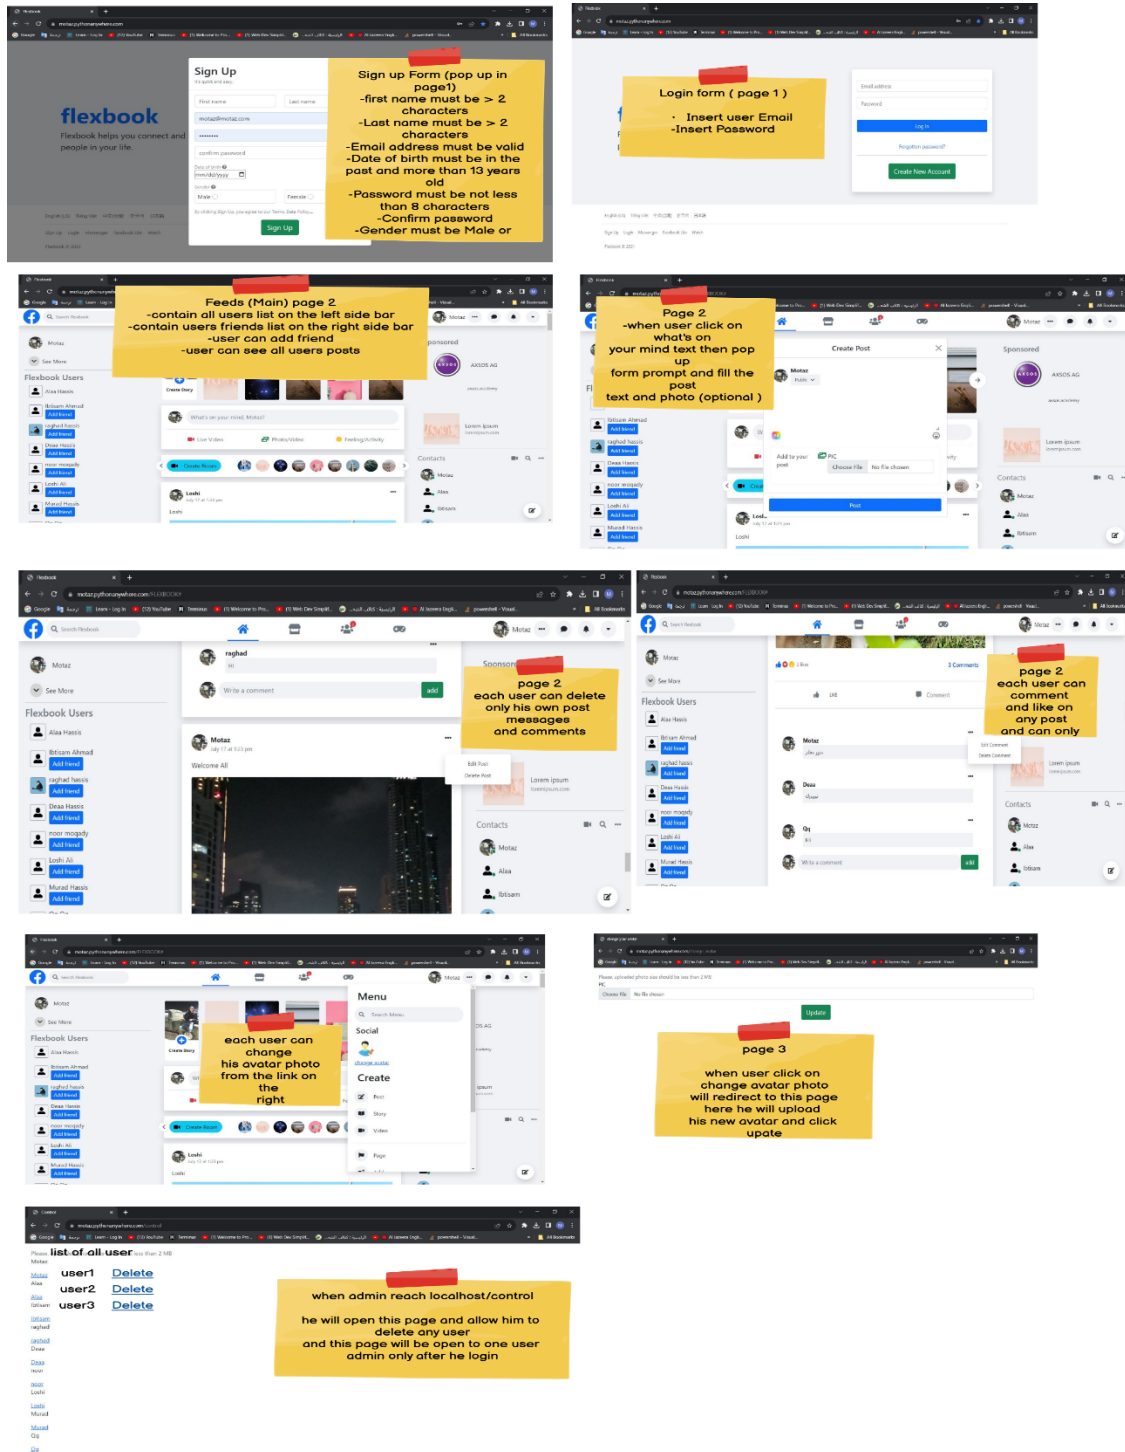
flexbook
Flexbook helps you connect and people in your life.

Sign Up
It's quick and easy.
First name
Last name
motaz@motaz.com
confirm password
Date of birth
mm/dd/yyyy
Gender
Male
Female
Sign Up

Sign up Form (pop up in page1)
-first name must be > 2 characters
-Last name must be > 2 characters
-Email address must be valid
-Date of birth must be in the past and more than 13 years old
-Password must be not less than 8 characters
-Confirm password
-Gender must be Male or

Login form ( page 1 )
· Insert user Email
-Insert Password

Email address
Password
Log In
Forgotten password?
Create New Account

Feeds (Main) page 2
-contain all users list on the left side bar
-contain users friends list on the right side bar
-user can add friend
-user can see all users posts

Flexbook Users
Alaa Hassis
Ibtisam Ahmad
Add friend
raghad hassis
Deaa Hassis
noor mogady
Loshi Ali
Murad Hassis
What's on your mind, Motaz?
Live Video
Photo/Video
Feeling/Activity
Create Room
Sponsored
AXSOS AG
Lorem ipsum
Contacts
Motaz
Alaa
Ibtisam

Page 2
-when user click on what's on your mind text then pop up form prompt and fill the post text and photo (optional )

Create Post
Motaz
Public
Add to your post
PIC
Choose File
No file chosen
Post

page 2
each user can delete only his own post messages and comments

raghad
Hi
Write a comment
add
Motaz
Welcome All
Edit Post
Delete Post
See More

page 2
each user can comment and like on any post and can only

Like
3 Comments
Comment
Edit Comment
Delete Comment
Motaz
Deaa
Qq
Write a comment

each user can change his avatar photo from the link on the right

Menu
Search Menu
Social
change avatar
Create
Post
Story
Video
Page

Please, uploaded photo size should be less than 2 MB
PIC
Choose File
No file chosen
Update

page 3
when user click on change avatar photo will redirect to this page here he will upload his new avatar and click upate

list of all user
user1 Delete
user2 Delete
user3 Delete

when admin reach localhost/control
he will open this page and allow him to delete any user
and this page will be open to one user admin only after he login